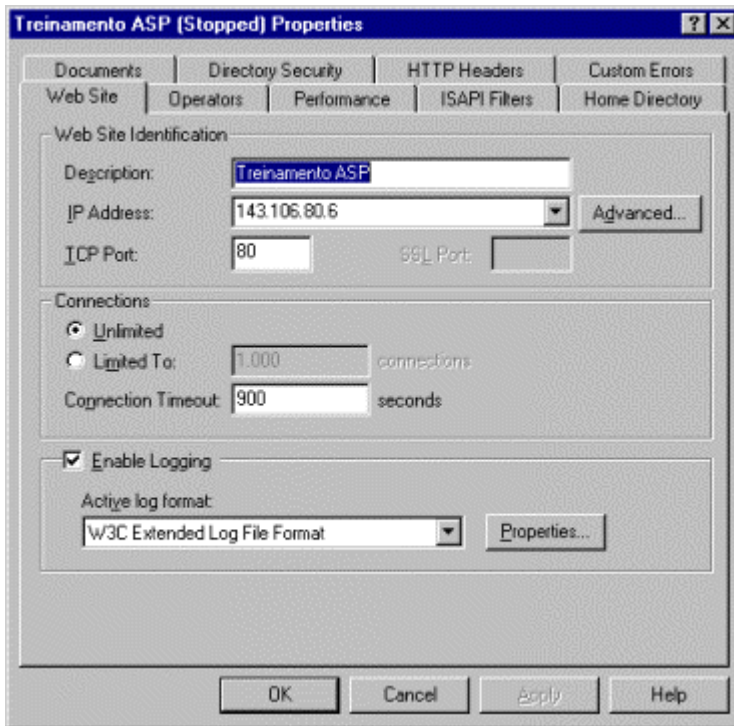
Treinamento ASP (Stopped) Properties

?

Documents | Directory Security | HTTP Headers | Custom Errors
Web Site | Operators | Performance | ISAPI Filters | Home Directory

Web Site Identification

Description: Treinamento ASP

IP Address: 143.106.80.6

Advanced...

TCP Port: 80

SSL Port:

Connections

Unlimited

Limited To: 1.000 connections

Connection Timeout: 900 seconds

Enable Logging

Active log format:

W3C Extended Log File Format

Properties...

OK

Cancel

Apply

Help